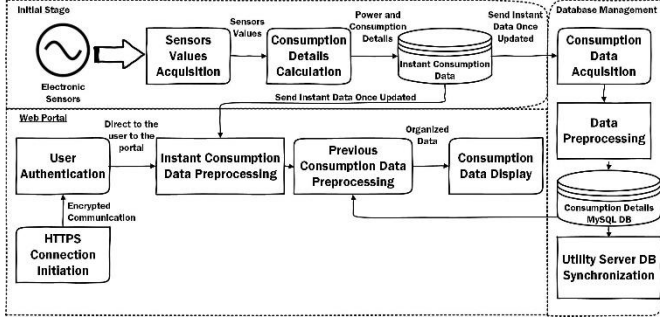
Initial Stage

Electronic Sensors

Sensors Values Acquisition

Sensors Values

Consumption Details Calculation

Power and Consumption Details

Instant Consumption Data

Send Instant Data Once Updated

Database Management

Consumption Data Acquisition

Data Preprocessing

Consumption Details MySQL DB

Utility Server DB Synchronization

Send Instant Data Once Updated

Web Portal

Direct to the user to the portal

User Authentication

Instant Consumption Data Preprocessing

Previous Consumption Data Preprocessing

Organized Data

Consumption Data Display

Encrypted Communication

HTTPS Connection Initiation